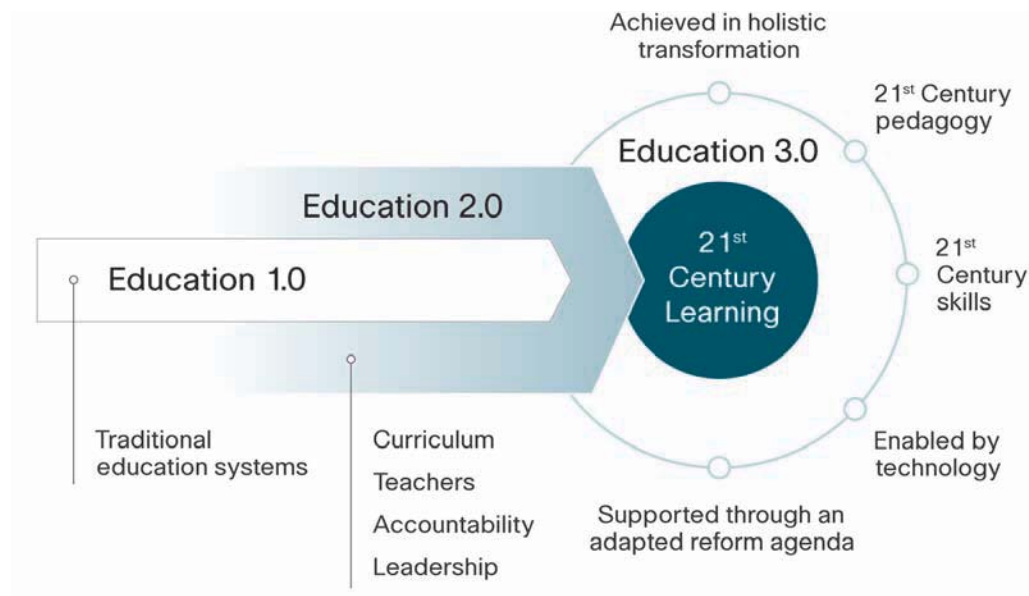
Achieved in holistic transformation

$21^{st}$ Century pedagogy

Education 3.0

Education 2.0

Education 1.0

$21^{st}$ Century Learning

$21^{st}$ Century skills

Enabled by technology

Supported through an adapted reform agenda

Traditional education systems

Curriculum

Teachers

Accountability

Leadership